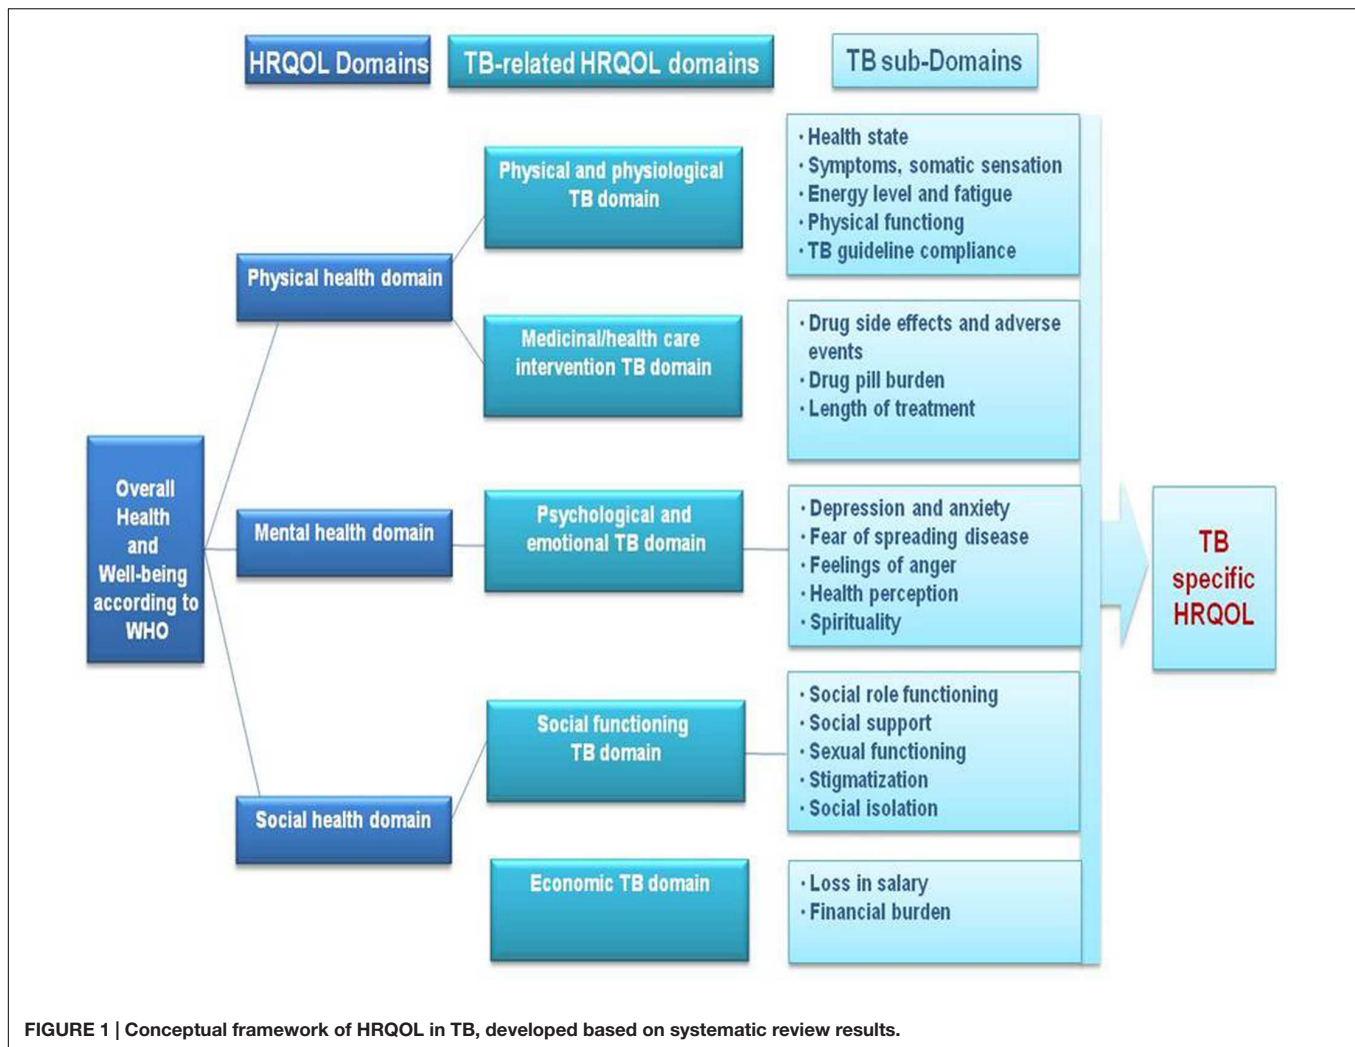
HRQOL Domains

TB-related HRQOL domains

TB sub-Domains

Overall Health and Well-being according to WHO

Physical health domain

Mental health domain

Social health domain

Physical and physiological TB domain

Medicinal/health care intervention TB domain

Psychological and emotional TB domain

Social functioning TB domain

Economic TB domain

• Health state
• Symptoms, somatic sensation
• Energy level and fatigue
• Physical functiong
• TB guideline compliance

• Drug side effects and adverse events
• Drug pill burden
• Length of treatment

• Depression and anxiety
• Fear of spreading disease
• Feelings of anger
• Health perception
• Spirituality

• Social role functioning
• Social support
• Sexual functioning
• Stigmatization
• Social isolation

• Loss in salary
• Financial burden

TB specific HRQOL

FIGURE 1 | Conceptual framework of HRQOL in TB, developed based on systematic review results.